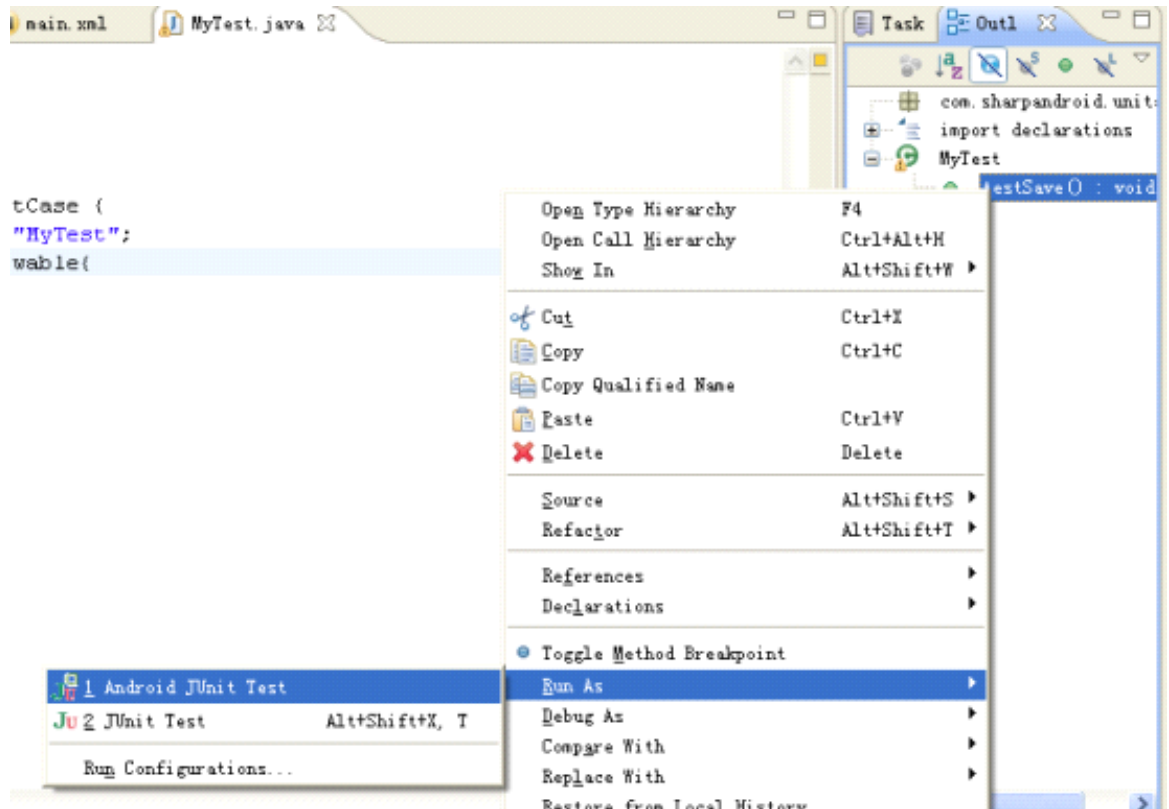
main.xml
MyTest.java
Task
Outl

com.sharpandroid.unit
import declarations
MyTest
testSave() : void

tCase {
"MyTest";
wable(

Open Type Hierarchy F4
Open Call Hierarchy Ctrl+Alt+H
Show In Alt+Shift+W
Cut Ctrl+X
Copy Ctrl+C
Copy Qualified Name
Paste Ctrl+V
Delete Delete
Source Alt+Shift+S
Refactor Alt+Shift+T
References
Declarations
Toggle Method Breakpoint
Run As
Debug As
Compare With
Replace With
Restore from Local History

1 Android JUnit Test
2 JUnit Test Alt+Shift+X, T
Run Configurations...